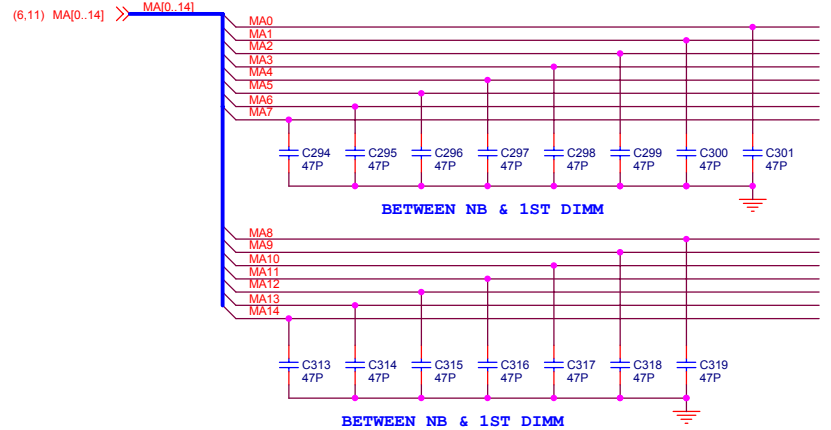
(6,11) MA[0..14]

MA[0..14]

MA0
MA1
MA2
MA3
MA4
MA5
MA6
MA7

C294 47P
C295 47P
C296 47P
C297 47P
C298 47P
C299 47P
C300 47P
C301 47P

BETWEEN NB & 1ST DIMM

MA8
MA9
MA10
MA11
MA12
MA13
MA14

C313 47P
C314 47P
C315 47P
C316 47P
C317 47P
C318 47P
C319 47P

BETWEEN NB & 1ST DIMM